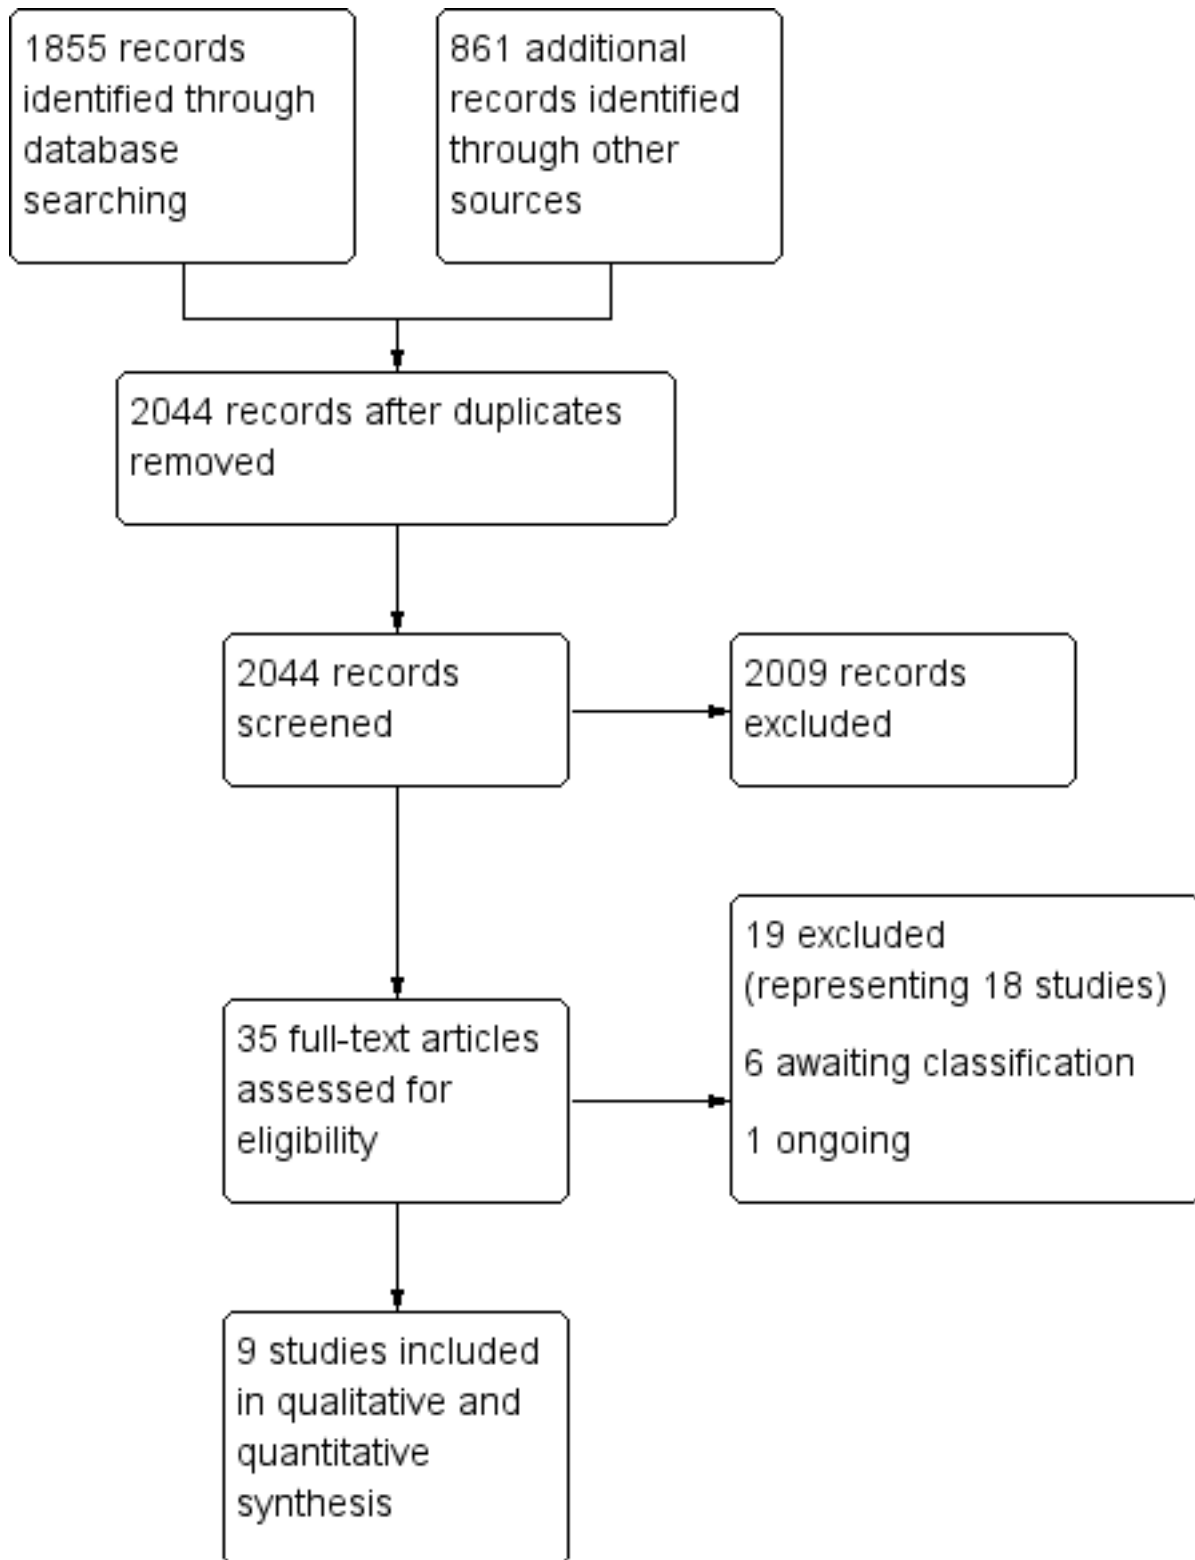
1855 records identified through database searching

861 additional records identified through other sources

2044 records after duplicates removed

2044 records screened

2009 records excluded

35 full-text articles assessed for eligibility

19 excluded (representing 18 studies)

6 awaiting classification

1 ongoing

9 studies included in qualitative and quantitative synthesis